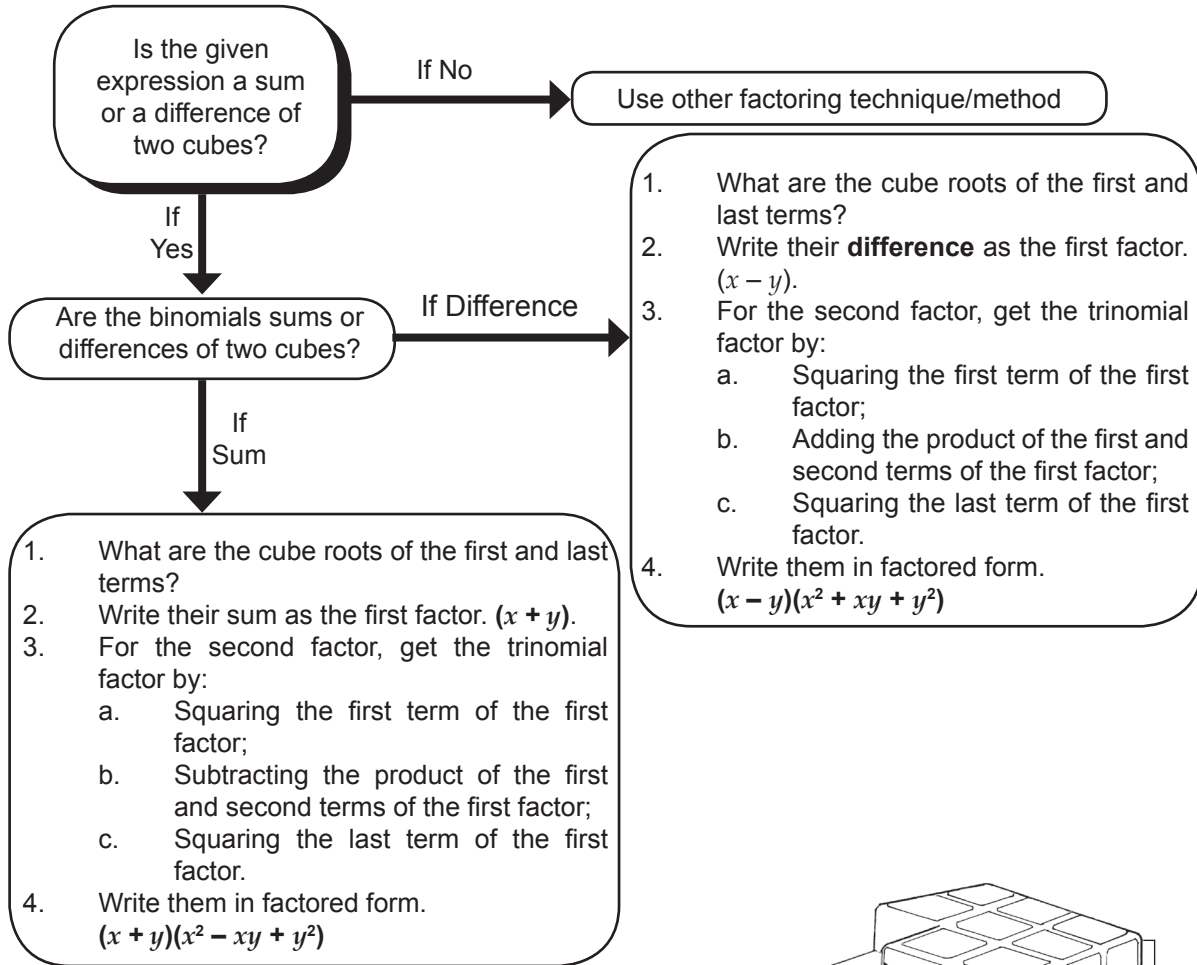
Is the given expression a sum or a difference of two cubes?

If No

Use other factoring technique/method

If Yes

Are the binomials sums or differences of two cubes?

If Difference

1. What are the cube roots of the first and last terms?
2. Write their **difference** as the first factor. $(x - y)$.
3. For the second factor, get the trinomial factor by:
   a. Squaring the first term of the first factor;
   b. Adding the product of the first and second terms of the first factor;
   c. Squaring the last term of the first factor.
4. Write them in factored form.
   $(x - y)(x^2 + xy + y^2)$

If Sum

1. What are the cube roots of the first and last terms?
2. Write their sum as the first factor. $(x + y)$.
3. For the second factor, get the trinomial factor by:
   a. Squaring the first term of the first factor;
   b. Subtracting the product of the first and second terms of the first factor;
   c. Squaring the last term of the first factor.
4. Write them in factored form.
   $(x + y)(x^2 - xy + y^2)$